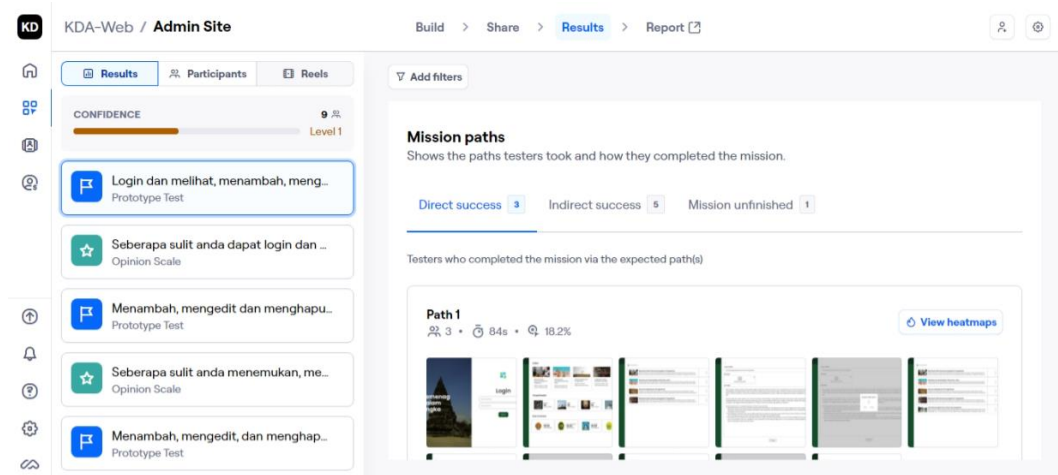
KD

KDA-Web / Admin Site

Build > Share > Results > Report

Results | Participants | Reels

CONFIDENCE
9
Level 1

Login dan melihat, menambah, meng...
Prototype Test

Seberapa sulit anda dapat login dan ...
Opinion Scale

Menambah, mengedit dan menghapu...
Prototype Test

Seberapa sulit anda menemukan, me...
Opinion Scale

Menambah, mengedit, dan menghap...
Prototype Test

Add filters

Mission paths
Shows the paths testers took and how they completed the mission.

Direct success 3 | Indirect success 5 | Mission unfinished 1

Testers who completed the mission via the expected path(s)

Path 1
3 • 84s • 18.2%

View heatmaps

Login